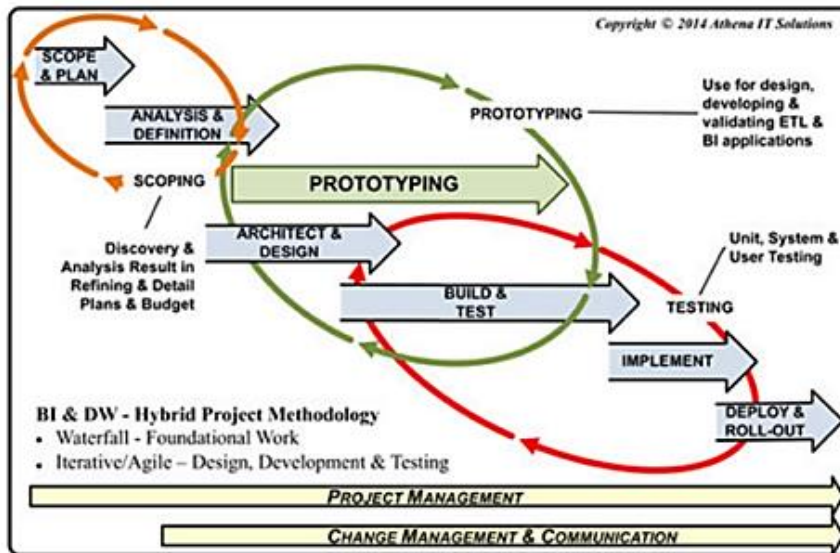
Copyright © 2014 Athena IT Solutions

SCOPE & PLAN

ANALYSIS & DEFINITION

PROTOTYPING

Use for design, developing & validating ETL & BI applications

SCOPING

PROTOTYPING

Discovery & Analysis Result in Refining & Detail Plans & Budget

ARCHITECT & DESIGN

Unit, System & User Testing

BUILD & TEST

TESTING

IMPLEMENT

BI & DW - Hybrid Project Methodology
• Waterfall - Foundational Work
• Iterative/Agile – Design, Development & Testing

DEPLOY & ROLL-OUT

PROJECT MANAGEMENT

CHANGE MANAGEMENT & COMMUNICATION